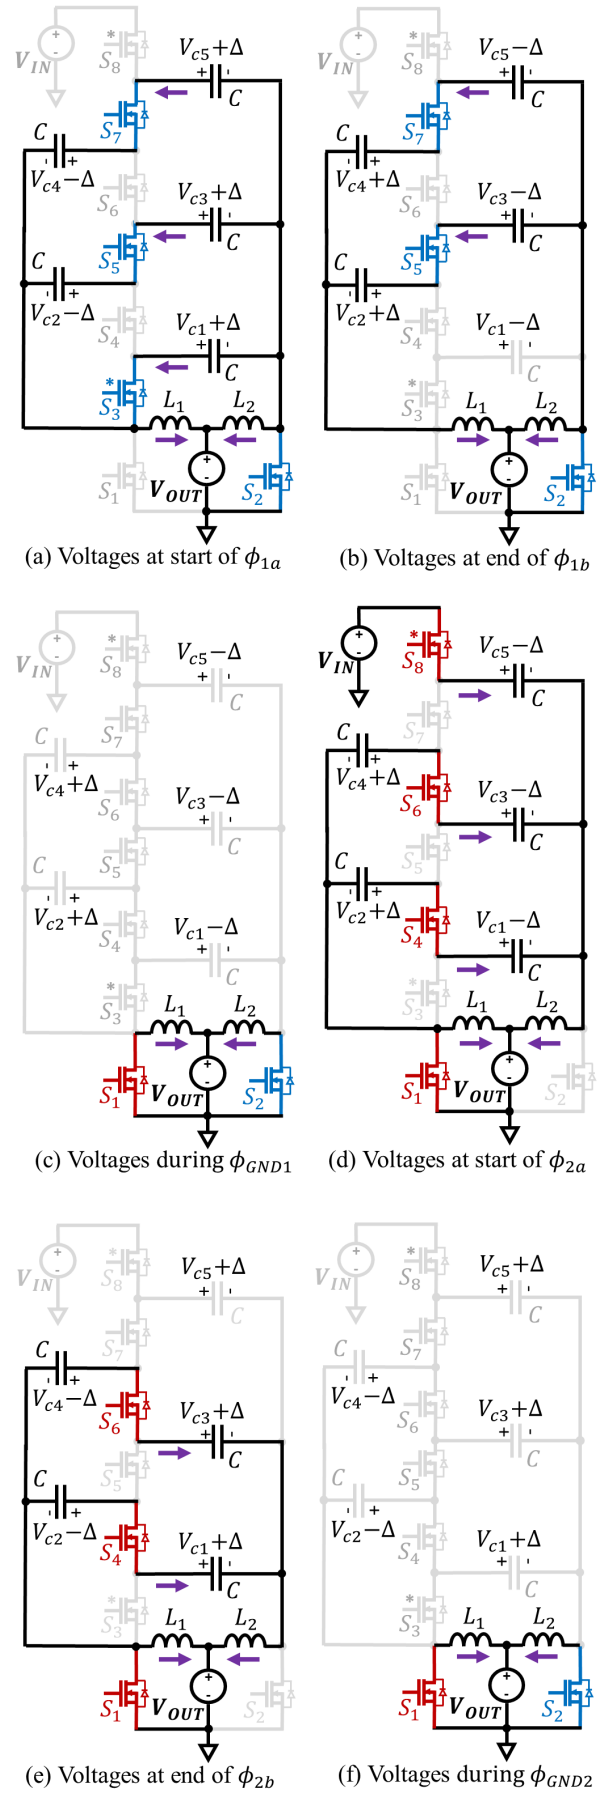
$V_{IN}$ $S_8$ $V_{c5}+\Delta$ $C$ $S_7$ $C$ $V_{c4}-\Delta$ $S_6$ $V_{c3}+\Delta$ $C$ $S_5$ $C$ $V_{c2}-\Delta$ $S_4$ $V_{c1}+\Delta$ $C$ $S_3$ $L_1$ $L_2$ $S_1$ $V_{OUT}$ $S_2$

(a) Voltages at start of $\phi_{1a}$

$V_{IN}$ $S_8$ $V_{c5}-\Delta$ $C$ $S_7$ $C$ $V_{c4}+\Delta$ $S_6$ $V_{c3}-\Delta$ $C$ $S_5$ $C$ $V_{c2}+\Delta$ $S_4$ $V_{c1}-\Delta$ $C$ $S_3$ $L_1$ $L_2$ $S_1$ $V_{OUT}$ $S_2$

(b) Voltages at end of $\phi_{1b}$

$V_{IN}$ $S_8$ $V_{c5}-\Delta$ $C$ $S_7$ $C$ $V_{c4}+\Delta$ $S_6$ $V_{c3}-\Delta$ $C$ $S_5$ $C$ $V_{c2}+\Delta$ $S_4$ $V_{c1}-\Delta$ $C$ $S_3$ $L_1$ $L_2$ $S_1$ $V_{OUT}$ $S_2$

(c) Voltages during $\phi_{GND1}$

$V_{IN}$ $S_8$ $V_{c5}-\Delta$ $C$ $S_7$ $C$ $V_{c4}+\Delta$ $S_6$ $V_{c3}-\Delta$ $C$ $S_5$ $C$ $V_{c2}+\Delta$ $S_4$ $V_{c1}-\Delta$ $C$ $S_3$ $L_1$ $L_2$ $S_1$ $V_{OUT}$ $S_2$

(d) Voltages at start of $\phi_{2a}$

$V_{IN}$ $S_8$ $V_{c5}+\Delta$ $C$ $S_7$ $C$ $V_{c4}-\Delta$ $S_6$ $V_{c3}+\Delta$ $C$ $S_5$ $C$ $V_{c2}-\Delta$ $S_4$ $V_{c1}+\Delta$ $C$ $S_3$ $L_1$ $L_2$ $S_1$ $V_{OUT}$ $S_2$

(e) Voltages at end of $\phi_{2b}$

$V_{IN}$ $S_8$ $V_{c5}+\Delta$ $C$ $S_7$ $C$ $V_{c4}-\Delta$ $S_6$ $V_{c3}+\Delta$ $C$ $S_5$ $C$ $V_{c2}-\Delta$ $S_4$ $V_{c1}+\Delta$ $C$ $S_3$ $L_1$ $L_2$ $S_1$ $V_{OUT}$ $S_2$

(f) Voltages during $\phi_{GND2}$